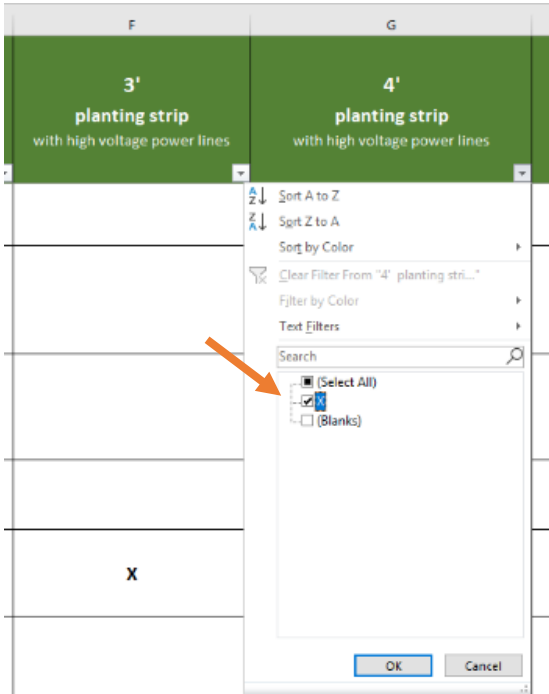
F

G

3'
planting strip
with high voltage power lines

4'
planting strip
with high voltage power lines

Sort A to Z
Sort Z to A
Sort by Color
Clear Filter From "4' planting stri..."
Filter by Color
Text Filters
Search
(Select All)
X
(Blanks)
OK
Cancel

X